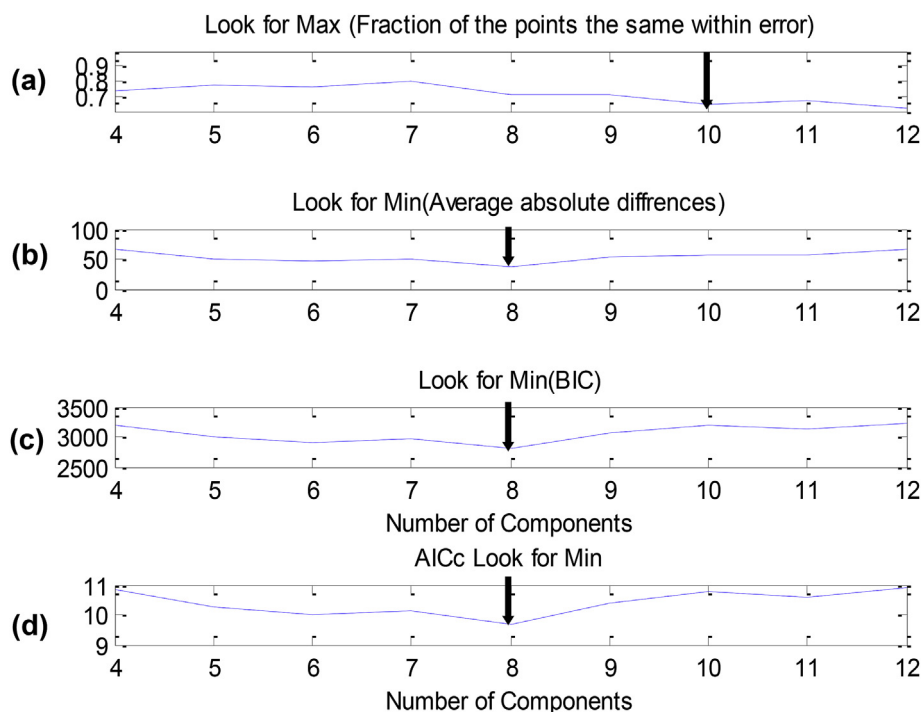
Look for Max (Fraction of the points the same within error)

(a)

0.9
0.8
0.7

4 5 6 7 8 9 10 11 12

Look for Min(Average absolute diffrences)

(b)

100
50
0

4 5 6 7 8 9 10 11 12

Look for Min(BIC)

(c)

3500
3000
2500

4 5 6 7 8 9 10 11 12

Number of Components

AICc Look for Min

(d)

11
10
9

4 5 6 7 8 9 10 11 12

Number of Components